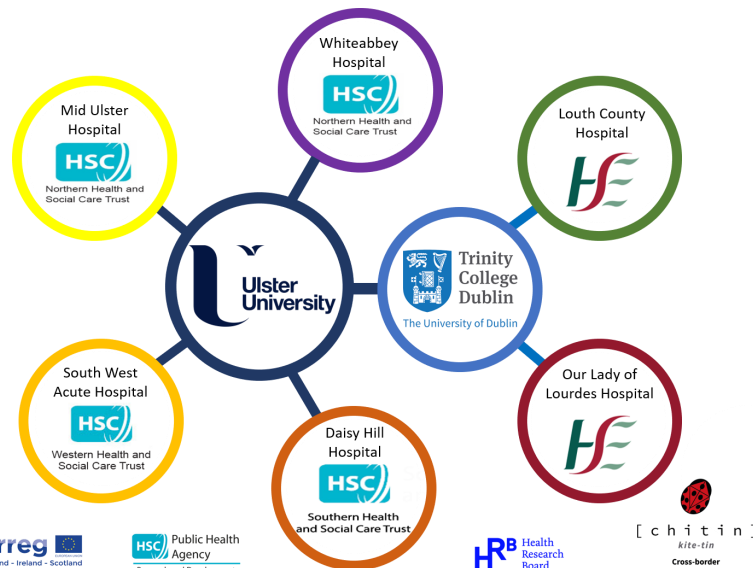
Whiteabbey Hospital
HSC
Northern Health and Social Care Trust

Mid Ulster Hospital
HSC
Northern Health and Social Care Trust

Louth County Hospital
HSE

Ulster University

Trinity College Dublin
The University of Dublin

South West Acute Hospital
HSC
Western Health and Social Care Trust

Our Lady of Lourdes Hospital
HSE

Daisy Hill Hospital
HSC
Southern Health and Social Care Trust

rreg
nd - Ireland - Scotland

HSC Public Health Agency

HRB Health Research Board

[ c h i t i n ]
kite-tin
Cross-border